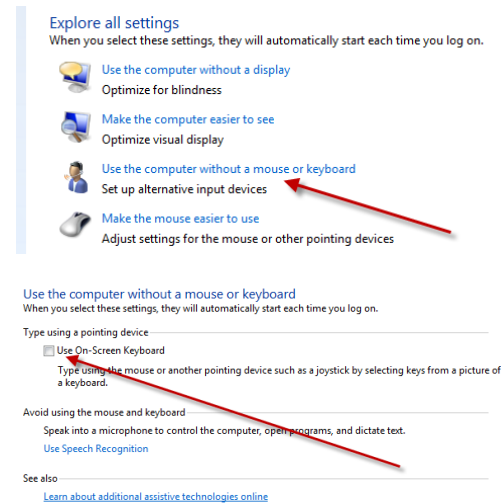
Explore all settings
When you select these settings, they will automatically start each time you log on.

Use the computer without a display
Optimize for blindness

Make the computer easier to see
Optimize visual display

Use the computer without a mouse or keyboard
Set up alternative input devices

Make the mouse easier to use
Adjust settings for the mouse or other pointing devices

Use the computer without a mouse or keyboard
When you select these settings, they will automatically start each time you log on.

Type using a pointing device

Use On-Screen Keyboard

Type using the mouse or another pointing device such as a joystick by selecting keys from a picture of a keyboard.

Avoid using the mouse and keyboard

Speak into a microphone to control the computer, open programs, and dictate text.

Use Speech Recognition

See also

Learn about additional assistive technologies online